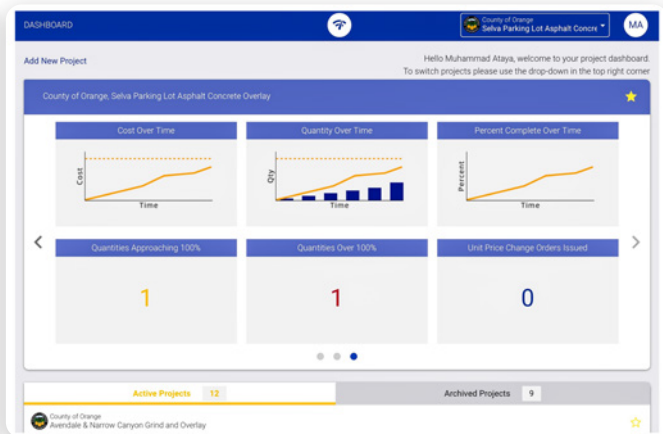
DASHBOARD

County of Orange
Selva Parking Lot Asphalt Concre

MA

Add New Project

Hello Muhammad Ataya, welcome to your project dashboard.
To switch projects please use the drop-down in the top right corner

County of Orange, Selva Parking Lot Asphalt Concrete Overlay

Cost Over Time

Cost

Time

Quantity Over Time

Qty

Time

Percent Complete Over Time

Percent

Time

Quantities Approaching 100%

1

Quantities Over 100%

1

Unit Price Change Orders Issued

0

Active Projects 12

Archived Projects 9

County of Orange
Avendale & Narrow Canyon Grind and Overlay